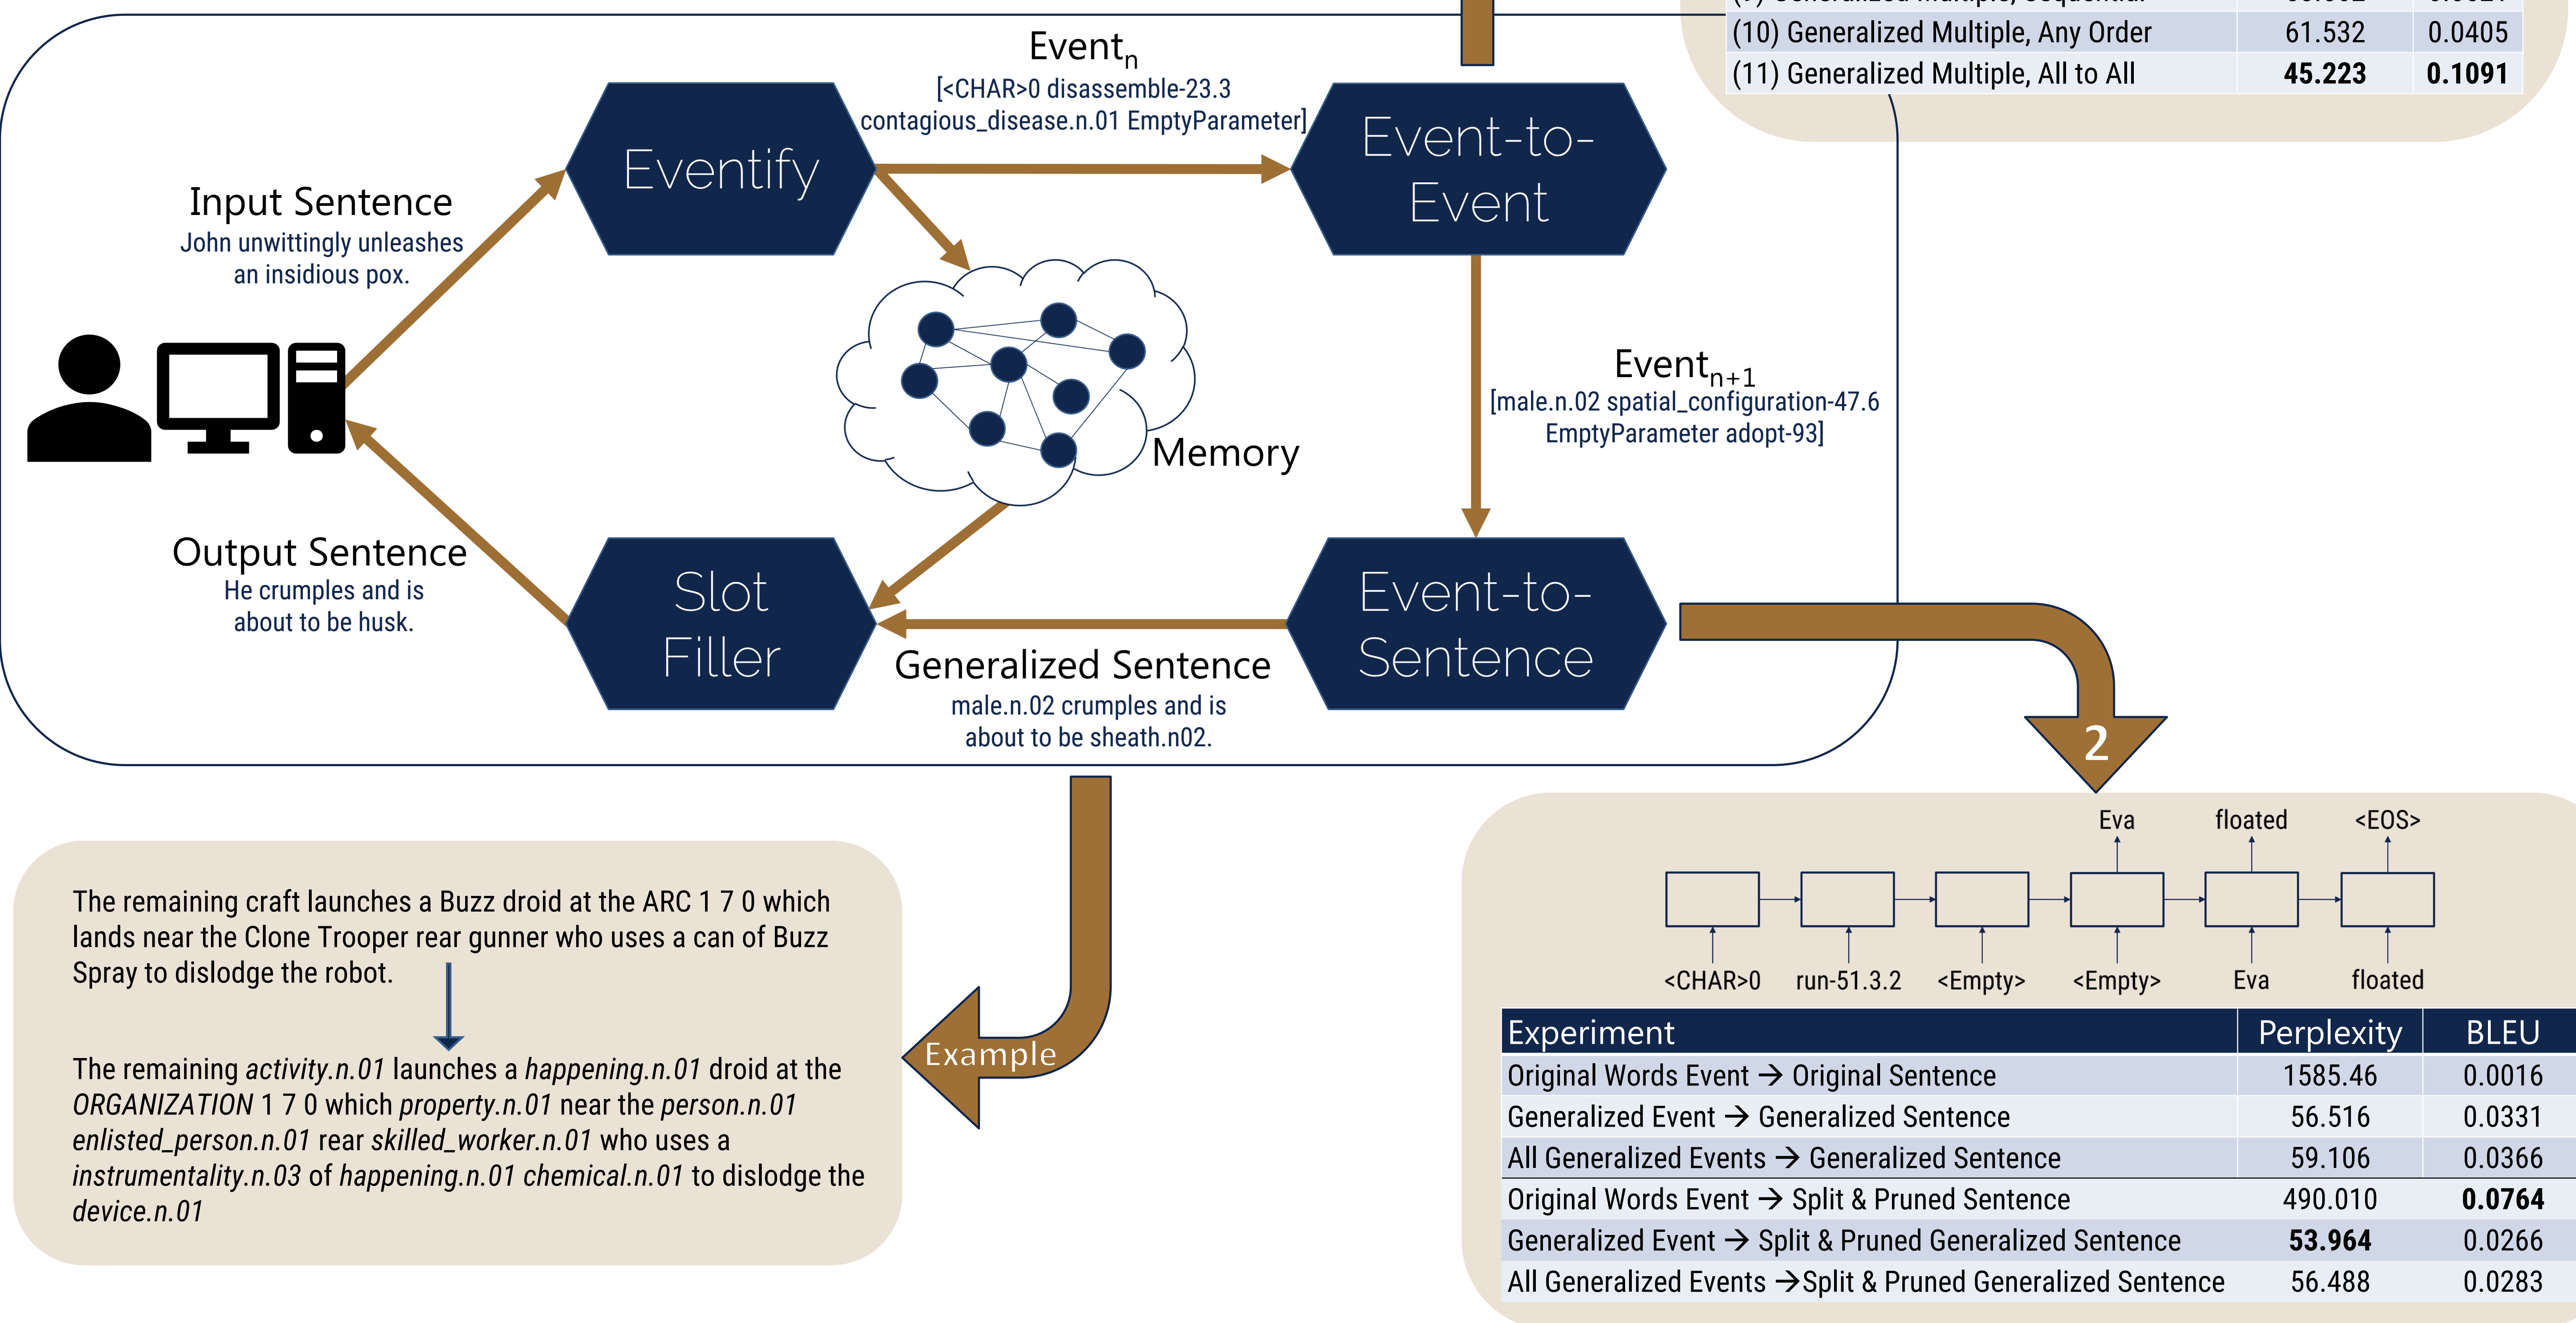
| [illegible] | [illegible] | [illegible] |
|---|---|---|
| (10) Generalized Multiple, Any Order | 61.532 | 0.0405 |
| (11) Generalized Multiple, All to All | **45.223** | **0.1091** |

Event$_n$
[<CHAR>0 disassemble-23.3 contagious_disease.n.01 EmptyParameter]

Eventify

Event-to-Event

Input Sentence
John unwittingly unleashes an insidious pox.

Memory

Event$_{n+1}$
[male.n.02 spatial_configuration-47.6 EmptyParameter adopt-93]

Output Sentence
He crumples and is about to be husk.

Slot Filler

Event-to-Sentence

Generalized Sentence
male.n.02 crumples and is about to be sheath.n02.

2

The remaining craft launches a Buzz droid at the ARC 1 7 0 which lands near the Clone Trooper rear gunner who uses a can of Buzz Spray to dislodge the robot.

The remaining *activity.n.01* launches a *happening.n.01* droid at the *ORGANIZATION* 1 7 0 which *property.n.01* near the *person.n.01 enlisted_person.n.01* rear *skilled_worker.n.01* who uses a *instrumentality.n.03* of *happening.n.01 chemical.n.01* to dislodge the *device.n.01*

Example

Eva floated <EOS>

<CHAR>0 run-51.3.2 <Empty> <Empty> Eva floated

| Experiment | Perplexity | BLEU |
|---|---|---|
| Original Words Event → Original Sentence | 1585.46 | 0.0016 |
| Generalized Event → Generalized Sentence | 56.516 | 0.0331 |
| All Generalized Events → Generalized Sentence | 59.106 | 0.0366 |
| Original Words Event → Split & Pruned Sentence | 490.010 | **0.0764** |
| Generalized Event → Split & Pruned Generalized Sentence | **53.964** | 0.0266 |
| All Generalized Events →Split & Pruned Generalized Sentence | 56.488 | 0.0283 |